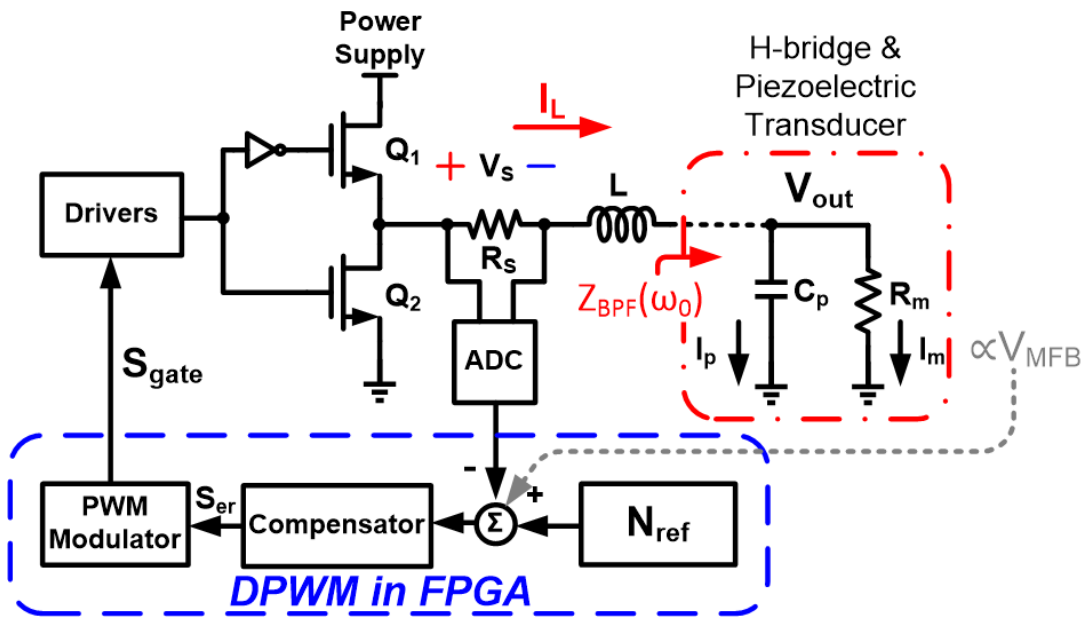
Power Supply

H-bridge & Piezoelectric Transducer

$I_L$

$Q_1$

+ $V_S$ −

Drivers

L

$V_{out}$

$R_S$

$Q_2$

$Z_{BPF}(\omega_0)$

$C_p$

$R_m$

ADC

$I_p$

$I_m$

$\propto V_{MFB}$

$S_{gate}$

-

+

PWM Modulator

$S_{er}$

Compensator

Σ

$N_{ref}$

DPWM in FPGA